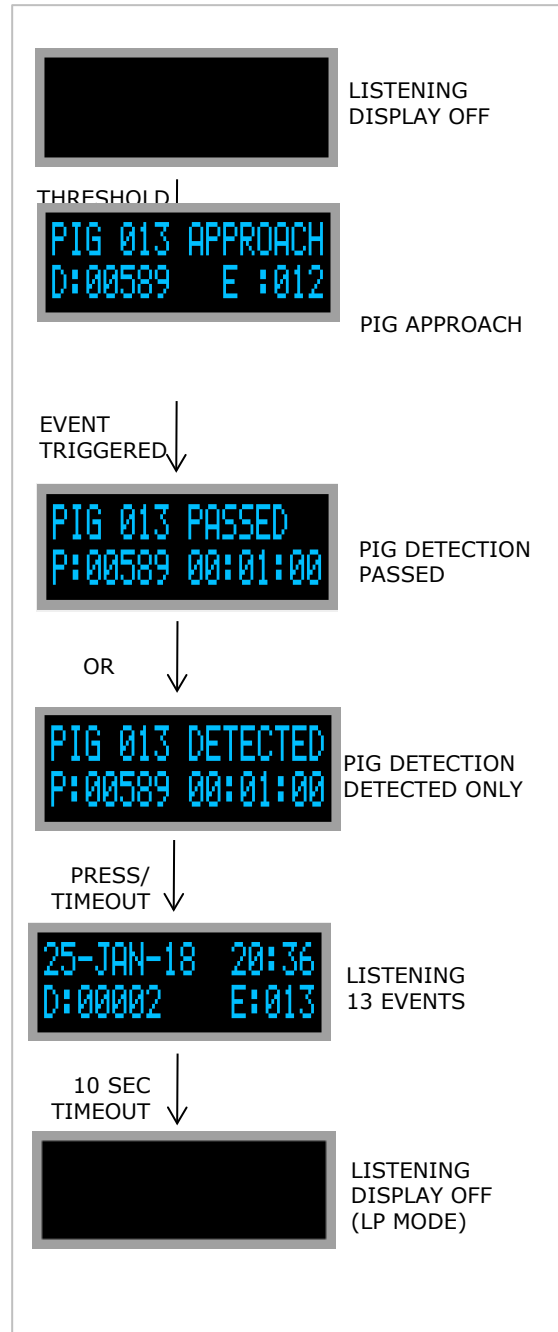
LISTENING
DISPLAY OFF

THRESHOLD

PIG 013 APPROACH
D:00589 E :012

PIG APPROACH

EVENT
TRIGGERED

PIG 013 PASSED
P:00589 00:01:00

PIG DETECTION
PASSED

OR

PIG 013 DETECTED
P:00589 00:01:00

PIG DETECTION
DETECTED ONLY

PRESS/
TIMEOUT

25-JAN-18 20:36
D:00002 E:013

LISTENING
13 EVENTS

10 SEC
TIMEOUT

LISTENING
DISPLAY OFF
(LP MODE)